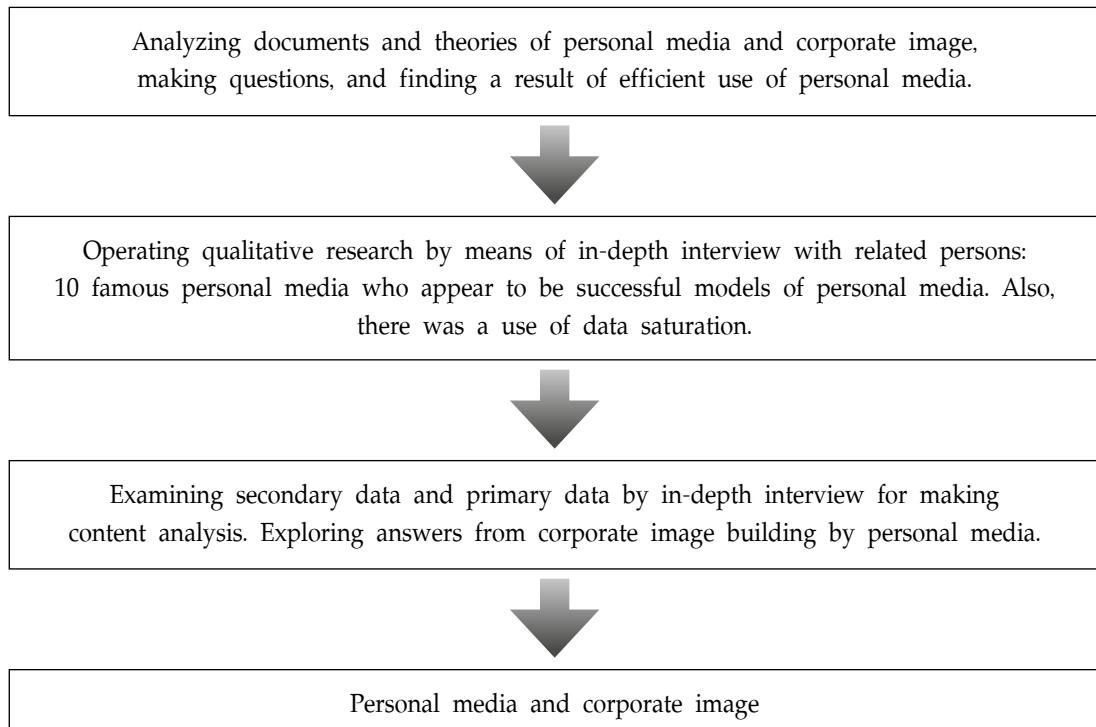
Analyzing documents and theories of personal media and corporate image, making questions, and finding a result of efficient use of personal media.

Operating qualitative research by means of in-depth interview with related persons: 10 famous personal media who appear to be successful models of personal media. Also, there was a use of data saturation.

Examining secondary data and primary data by in-depth interview for making content analysis. Exploring answers from corporate image building by personal media.

Personal media and corporate image